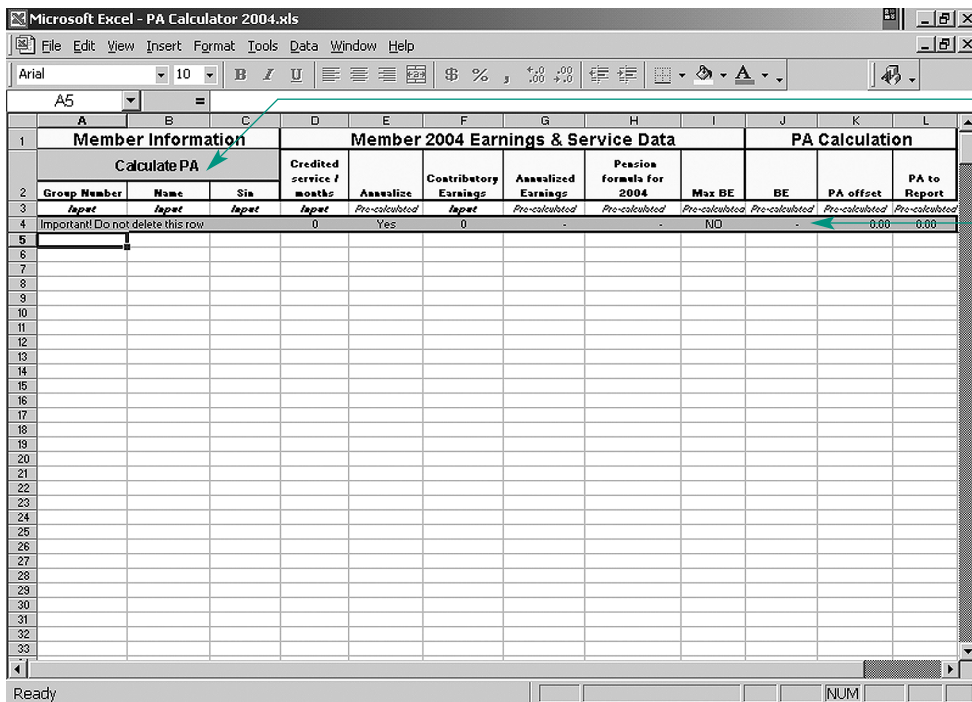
Microsoft Excel - PA Calculator 2004.xls

File Edit View Insert Format Tools Data Window Help

Arial 10 B I U $ % , .00 .00

A5 =

| | A | B | C | D | E | F | G | H | I | J | K | L |
|---|---|---|---|---|---|---|---|---|---|---|---|---|
| 1 | Member Information | | | Member 2004 Earnings & Service Data | | | | | | PA Calculation | | |
| | Calculate PA | | | | | | | | | | | |
| 2 | Group Number | Name | Sin | Credited service / months | Annualize | Contributory Earnings | Annualized Earnings | Pension formula for 2004 | Max BE | BE | PA offset | PA to Report |
| 3 | Input | Input | Input | Input | Pre-calculated | Input | Pre-calculated | Pre-calculated | Pre-calculated | Pre-calculated | Pre-calculated | Pre-calculated |
| 4 | Important! Do not delete this row | | | 0 | Yes | 0 | - | - | NO | - | 0.00 | 0.00 |
| 5 | | | | | | | | | | | | |
| 6 | | | | | | | | | | | | |
| 7 | | | | | | | | | | | | |
| 8 | | | | | | | | | | | | |
| 9 | | | | | | | | | | | | |
| 10 | | | | | | | | | | | | |
| 11 | | | | | | | | | | | | |
| 12 | | | | | | | | | | | | |
| 13 | | | | | | | | | | | | |
| 14 | | | | | | | | | | | | |
| 15 | | | | | | | | | | | | |
| 16 | | | | | | | | | | | | |
| 17 | | | | | | | | | | | | |
| 18 | | | | | | | | | | | | |
| 19 | | | | | | | | | | | | |
| 20 | | | | | | | | | | | | |
| 21 | | | | | | | | | | | | |
| 22 | | | | | | | | | | | | |
| 23 | | | | | | | | | | | | |
| 24 | | | | | | | | | | | | |
| 25 | | | | | | | | | | | | |
| 26 | | | | | | | | | | | | |
| 27 | | | | | | | | | | | | |
| 28 | | | | | | | | | | | | |
| 29 | | | | | | | | | | | | |
| 30 | | | | | | | | | | | | |
| 31 | | | | | | | | | | | | |
| 32 | | | | | | | | | | | | |
| 33 | | | | | | | | | | | | |

Ready NUM